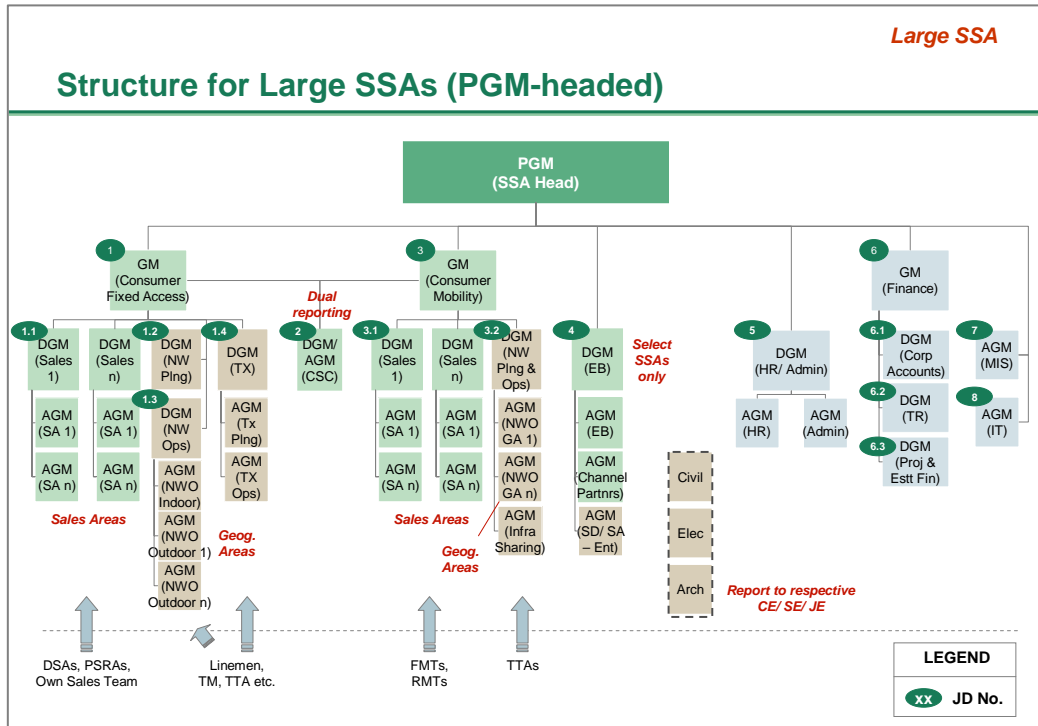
Large SSA

Structure for Large SSAs (PGM-headed)

PGM
(SSA Head)

1
GM
(Consumer Fixed Access)

3
GM
(Consumer Mobility)

6
GM
(Finance)

Dual reporting

1.1
DGM
(Sales 1)

DGM
(Sales n)

1.2
DGM
(NW Plng)

1.4
DGM
(TX)

2
DGM/ AGM
(CSC)

3.1
DGM
(Sales 1)

DGM
(Sales n)

3.2
DGM
(NW Plng & Ops)

4
DGM
(EB)

Select SSAs only

5
DGM
(HR/ Admin)

6.1
DGM
(Corp Accounts)

7
AGM
(MIS)

AGM
(SA 1)

AGM
(SA n)

AGM
(SA 1)

AGM
(SA n)

1.3
DGM
(NW Ops)

AGM
(NWO Indoor)

AGM
(NWO Outdoor 1)

AGM
(NWO Outdoor n)

AGM
(Tx Plng)

AGM
(TX Ops)

AGM
(SA 1)

AGM
(SA n)

AGM
(SA 1)

AGM
(SA n)

AGM
(NWO GA 1)

AGM
(NWO GA n)

AGM
(Infra Sharing)

AGM
(EB)

AGM
(Channel Partnrs)

AGM
(SD/ SA – Ent)

AGM
(HR)

AGM
(Admin)

6.2
DGM
(TR)

8
AGM
(IT)

6.3
DGM
(Proj & Estt Fin)

Sales Areas

Geog. Areas

Sales Areas

Geog. Areas

Civil

Elec

Arch

Report to respective CE/ SE/ JE

DSAs, PSRAs, Own Sales Team

Linemen, TM, TTA etc.

FMTs, RMTs

TTAs

LEGEND

XX JD No.